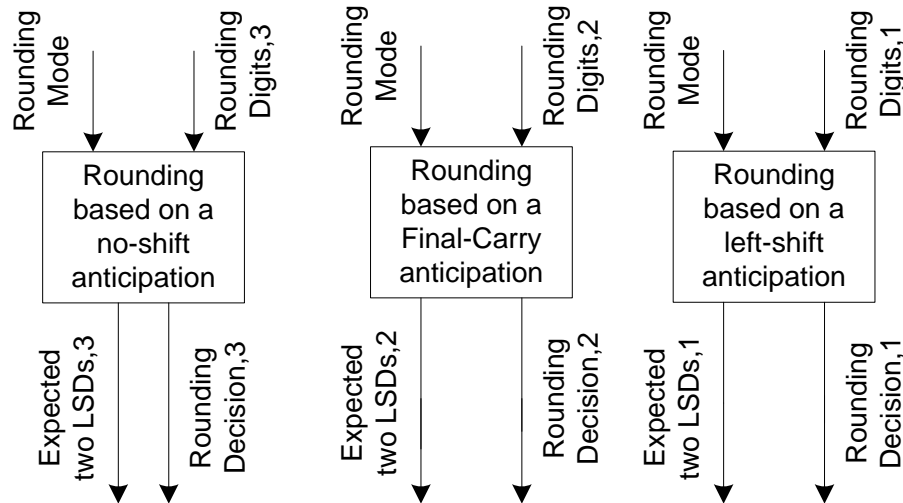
Rounding Mode

Rounding Digits,3

Rounding based on a no-shift anticipation

Expected two LSDs,3

Rounding Decision,3

Rounding Mode

Rounding Digits,2

Rounding based on a Final-Carry anticipation

Expected two LSDs,2

Rounding Decision,2

Rounding Mode

Rounding Digits,1

Rounding based on a left-shift anticipation

Expected two LSDs,1

Rounding Decision,1